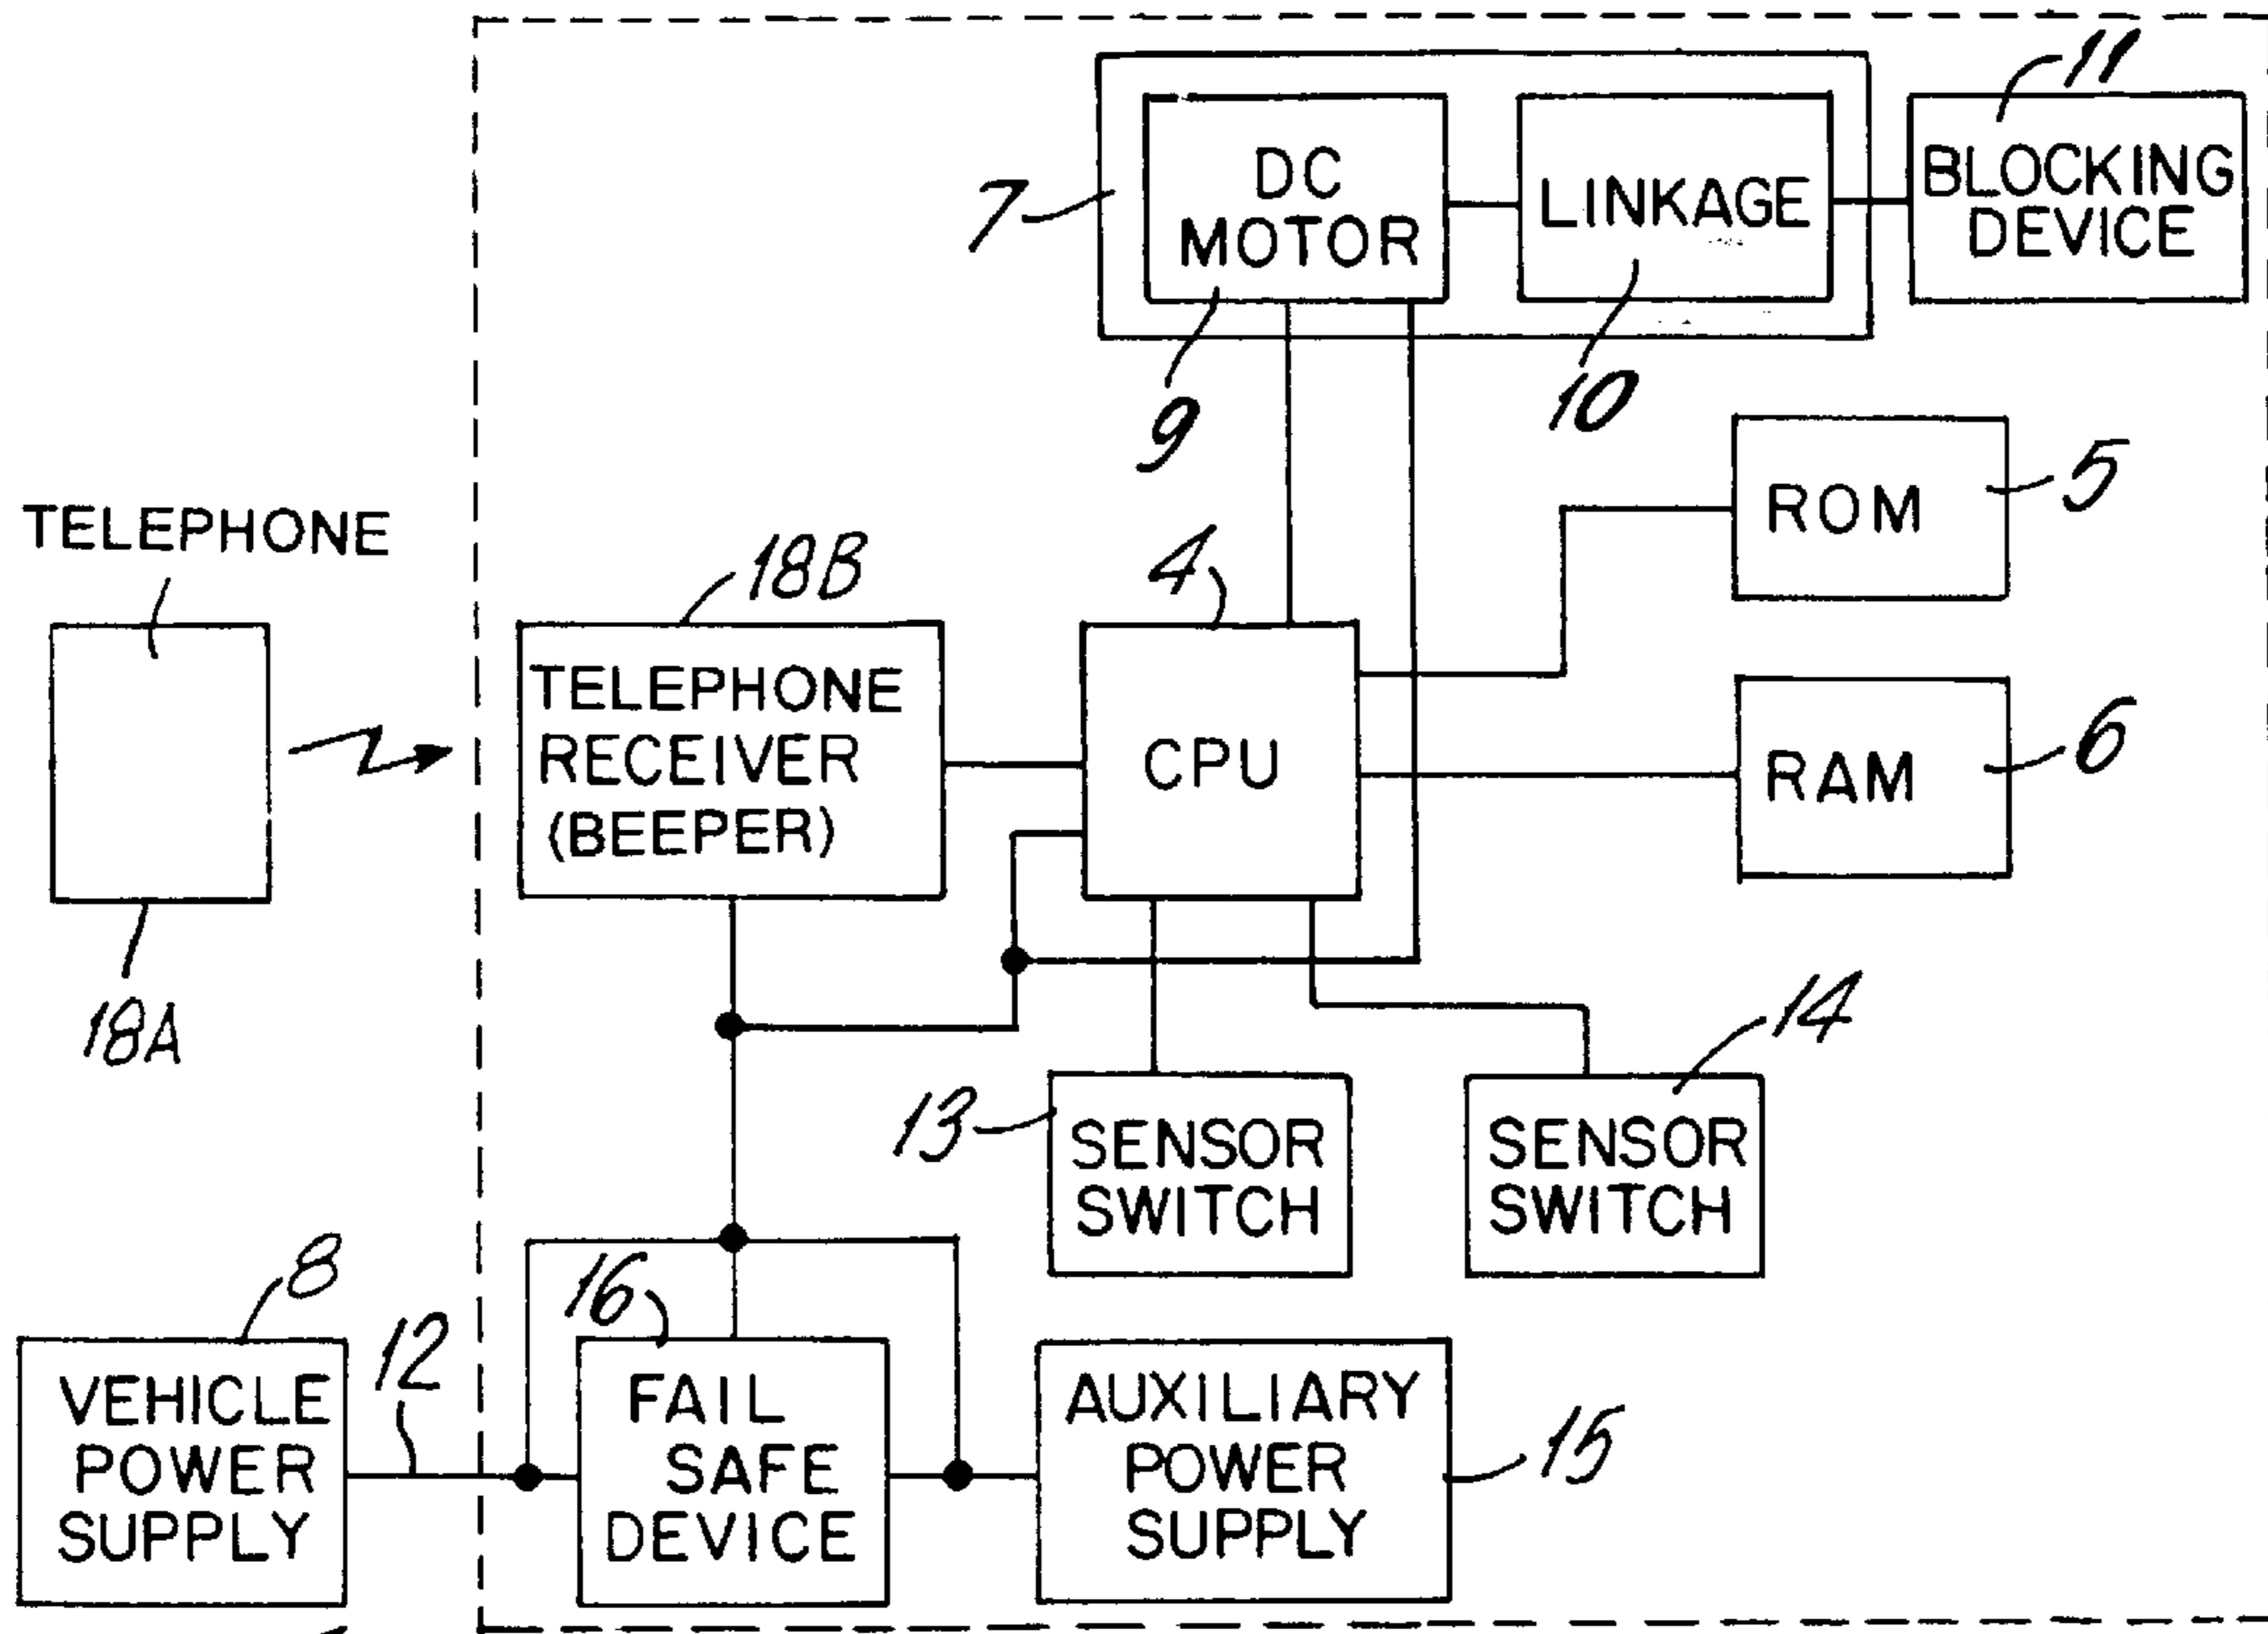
7
DC MOTOR
LINKAGE
11
BLOCKING DEVICE
9
10
ROM
5
TELEPHONE
18B
4
TELEPHONE RECEIVER (BEEPER)
CPU
RAM
6
18A
14
13
SENSOR SWITCH
SENSOR SWITCH
8
16
12
VEHICLE POWER SUPPLY
FAIL SAFE DEVICE
AUXILIARY POWER SUPPLY
15